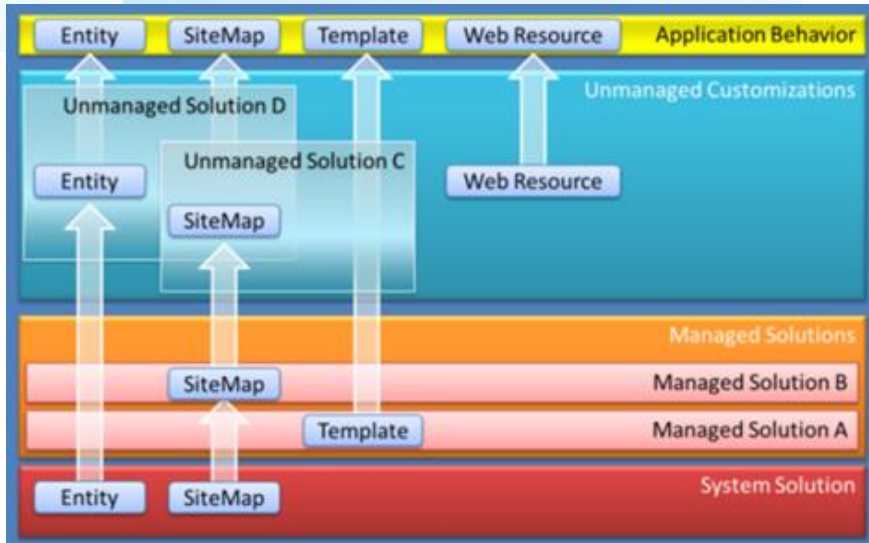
Entity
SiteMap
Template
Web Resource
Application Behavior

Unmanaged Customizations
Unmanaged Solution D
Entity
Unmanaged Solution C
SiteMap
Web Resource

Managed Solutions
SiteMap
Managed Solution B
Template
Managed Solution A

Entity
SiteMap
System Solution